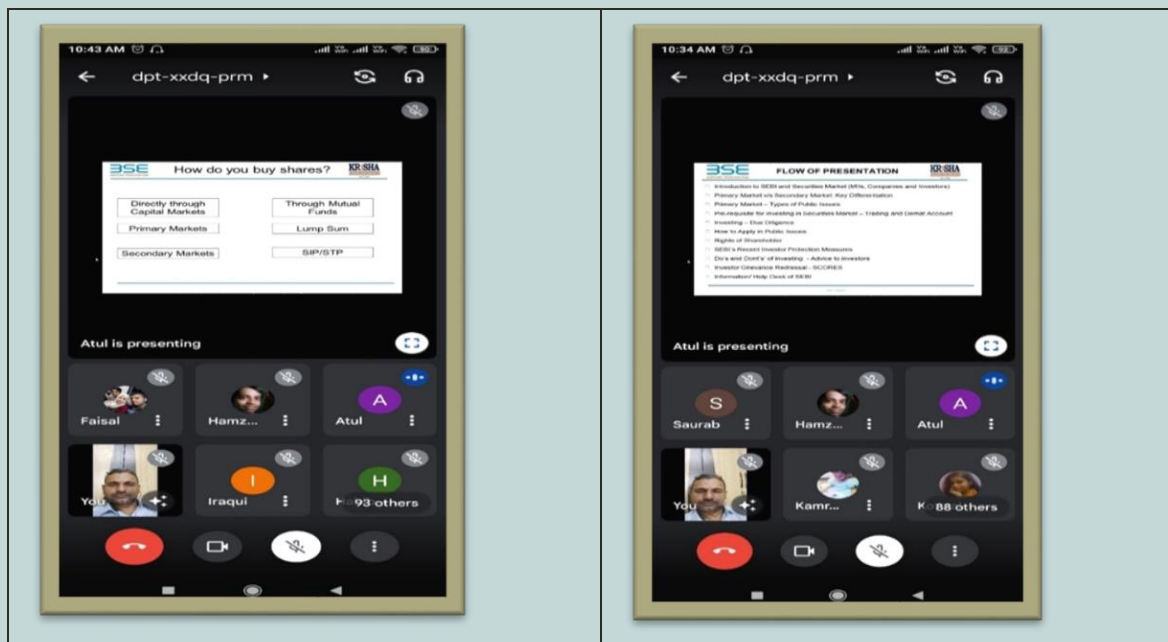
10:43 AM

dpt-xxdq-prm ▸

BSE How do you buy shares? KRISHA

Directly through Capital Markets

Through Mutual Funds

Primary Markets

Lump Sum

Secondary Markets

SIP/STP

Atul is presenting

Faisal

Hamz...

A

Atul

You

I

Iraqui

H

93 others

10:34 AM

dpt-xxdq-prm ▸

BSE FLOW OF PRESENTATION KRISHA

Introduction to SEBI and Securities Market (MIIs, Companies and Investors)

Primary Market v/s Secondary Market: Key Differentiation

Primary Market – Types of Public Issues

Pre-requisite for investing in Securities Market – Trading and Demat Account

Investing – Due Diligence

How to Apply in Public Issues

Rights of Shareholder

SEBI's Recent Investor Protection Measures

Do's and Dont's' of Investing - Advice to Investors

Investor Grievance Redressal - SCORES

Information/ Help Desk of SEBI

Atul is presenting

S

Saurab

Hamz...

A

Atul

You

Kamr...

88 others